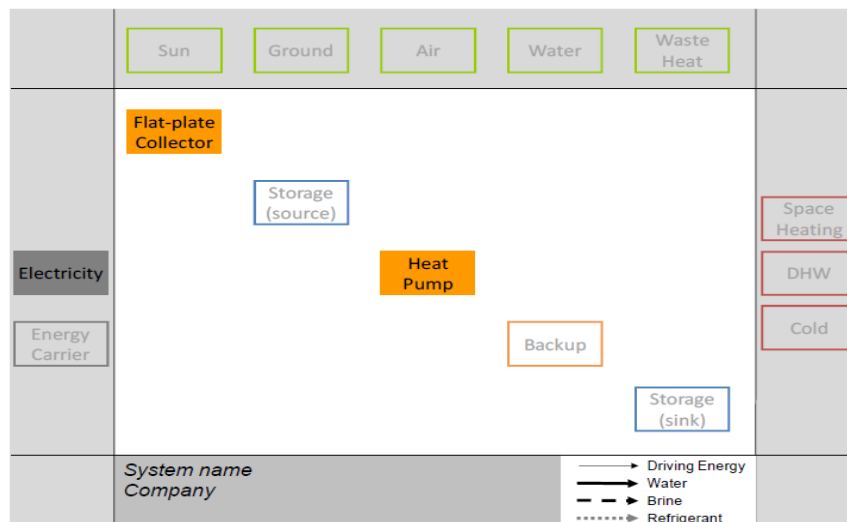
Sun Ground Air Water Waste Heat

Flat-plate Collector

Storage (source)

Heat Pump

Backup

Storage (sink)

Electricity

Energy Carrier

Space Heating

DHW

Cold

System name
Company

Driving Energy
Water
Brine
Refrigerant